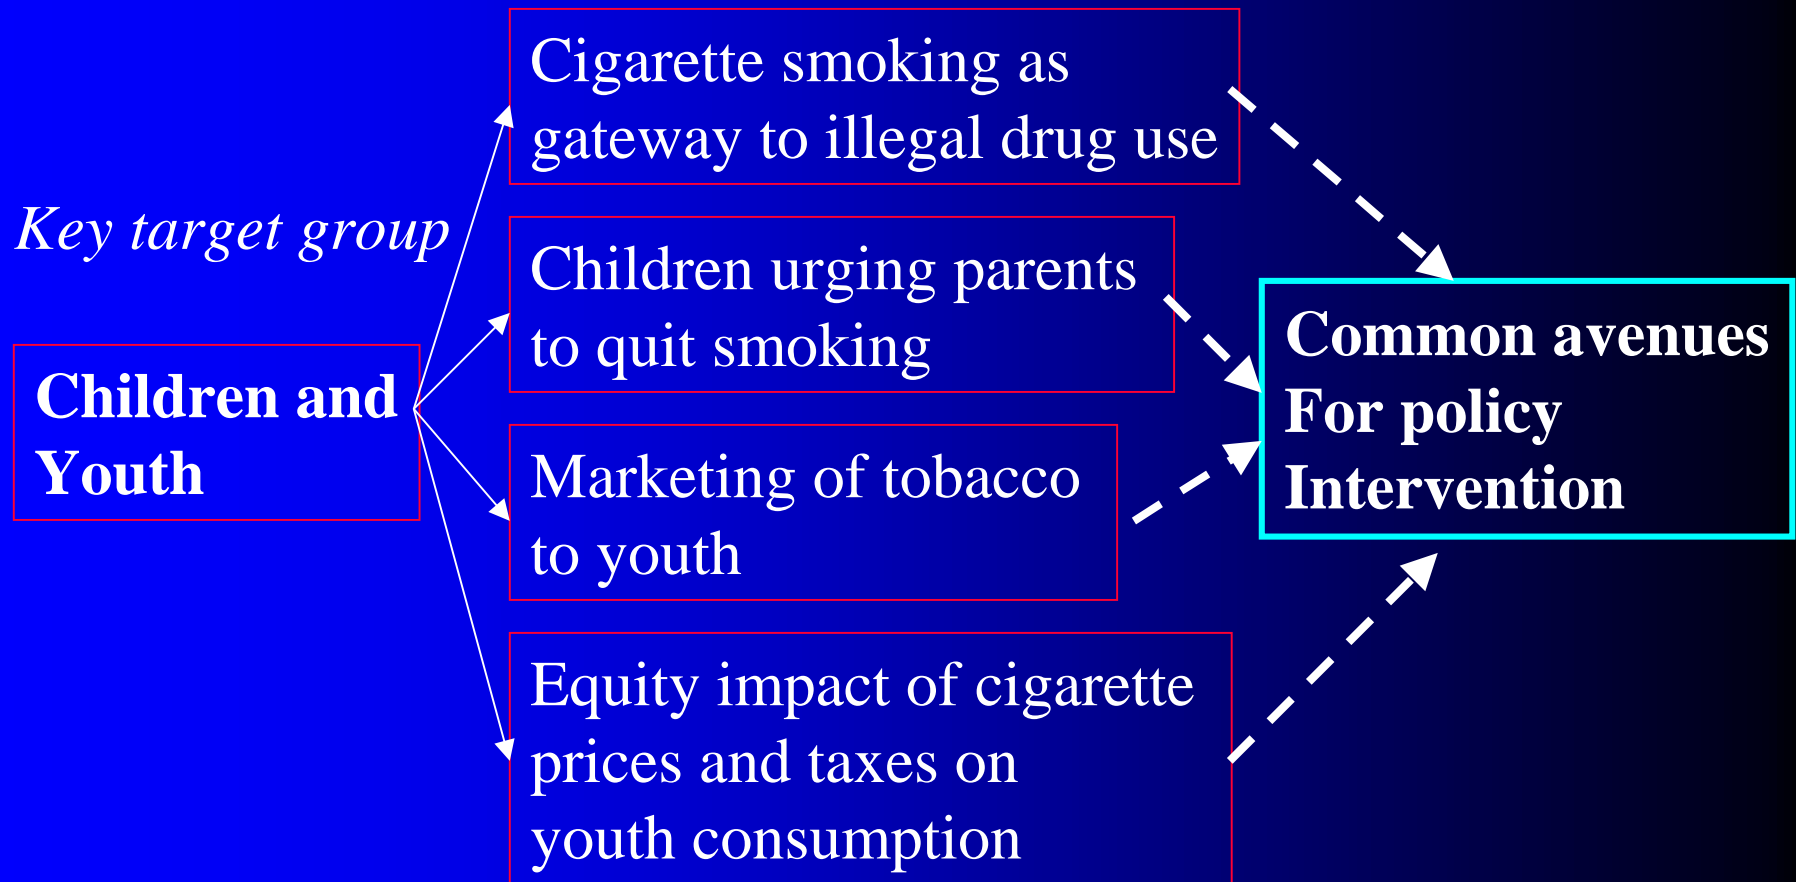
Key target group

Children and Youth

Cigarette smoking as gateway to illegal drug use

Children urging parents to quit smoking

Marketing of tobacco to youth

Equity impact of cigarette prices and taxes on youth consumption

Common avenues For policy Intervention